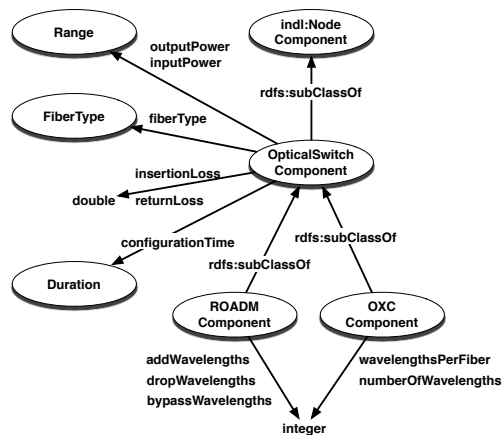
Range

outputPower
inputPower

indl:Node Component

rdfs:subClassOf

FiberType

fiberType

OpticalSwitch Component

insertionLoss

double

returnLoss

configurationTime

Duration

rdfs:subClassOf

rdfs:subClassOf

ROADM Component

OXC Component

addWavelengths
dropWavelengths
bypassWavelengths

wavelengthsPerFiber
numberOfWavelengths

integer